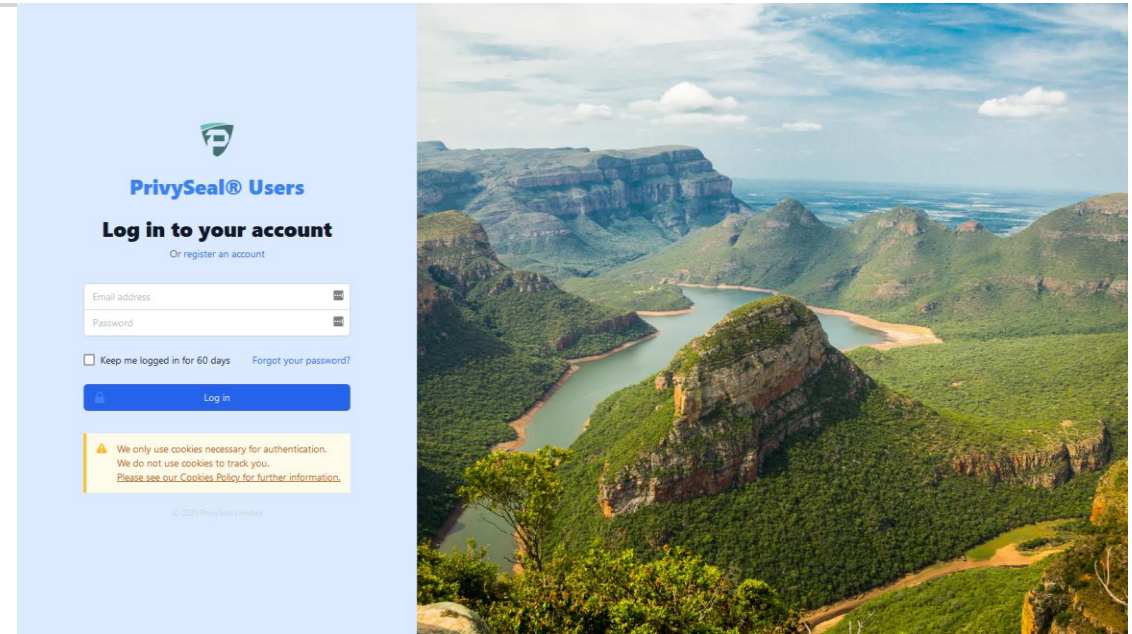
PrivySeal® Users

Log in to your account

Or register an account

Email address

Password

Keep me logged in for 60 days

Forgot your password?

Log in

We only use cookies necessary for authentication.
We do not use cookies to track you.
Please see our Cookies Policy for further information.

© 2021 PrivySeal Limited